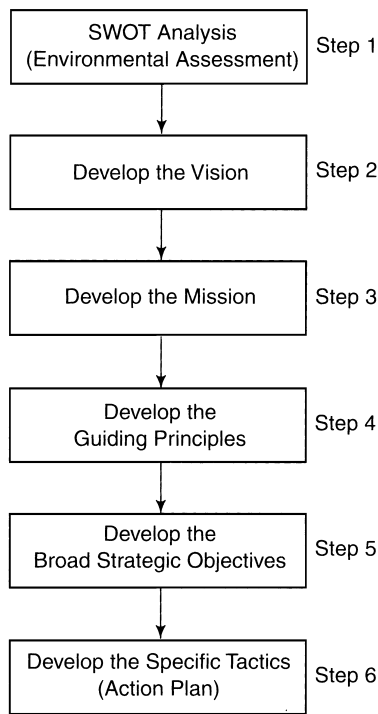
SWOT Analysis (Environmental Assessment)
Step 1

Develop the Vision
Step 2

Develop the Mission
Step 3

Develop the Guiding Principles
Step 4

Develop the Broad Strategic Objectives
Step 5

Develop the Specific Tactics (Action Plan)
Step 6